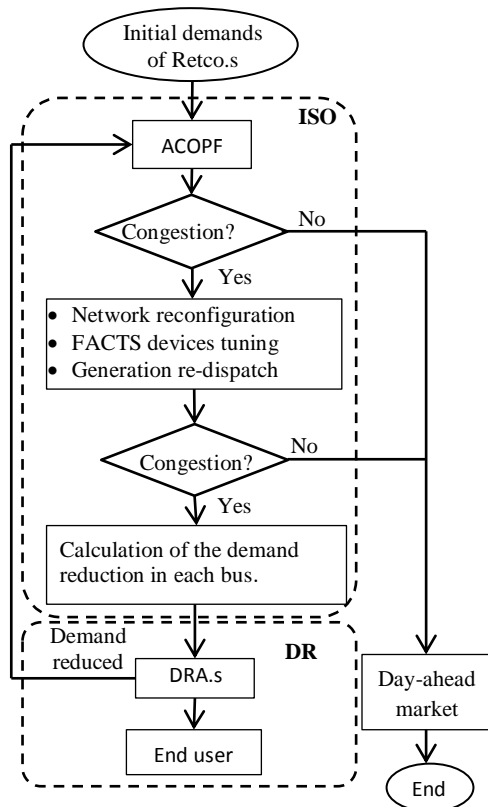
Initial demands of Retco.s

ISO

ACOPF

Congestion?

No

Yes

• Network reconfiguration
• FACTS devices tuning
• Generation re-dispatch

Congestion?

No

Yes

Calculation of the demand reduction in each bus.

DR

Demand reduced

DRA.s

End user

Day-ahead market

End